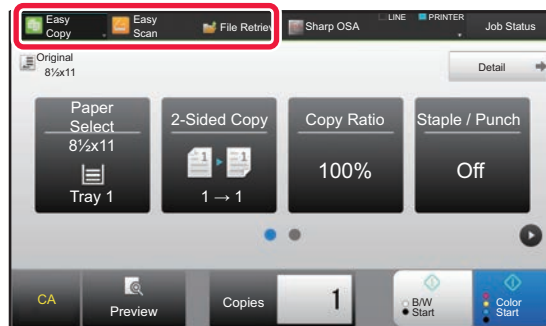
Easy Copy
Easy Scan
File Retriev
Sharp OSA
LINE
PRINTER
Job Status
Original
8½x11
Detail
Paper Select
8½x11
Tray 1
2-Sided Copy
1 → 1
Copy Ratio
100%
Staple / Punch
Off
CA
Preview
Copies
1
B/W Start
Color Start